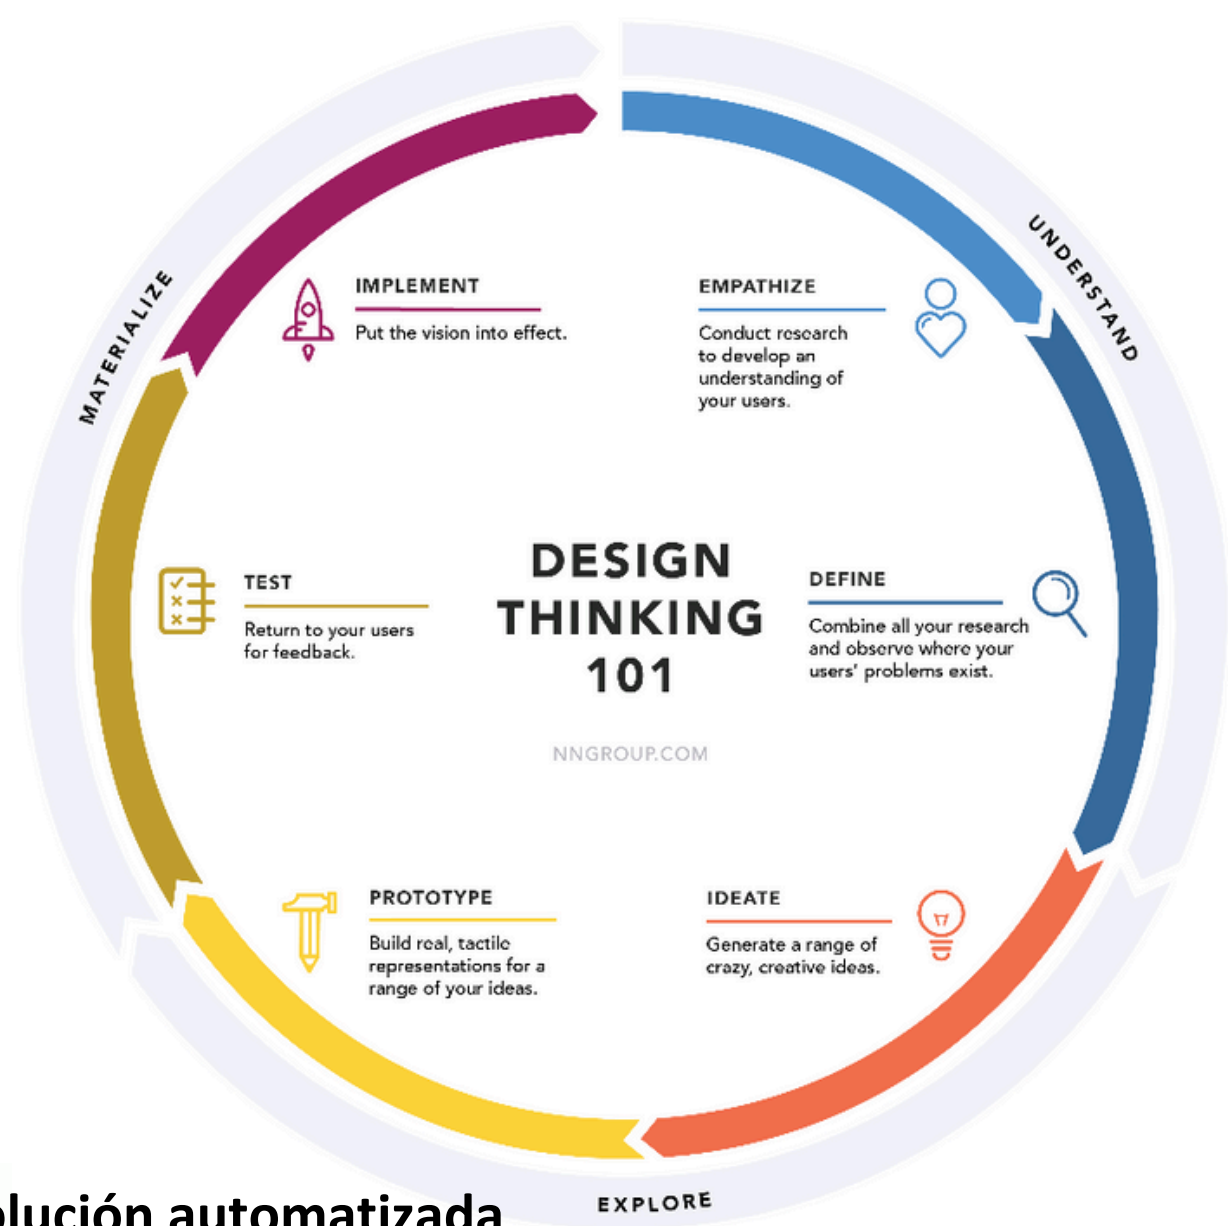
UNDERSTAND

EMPATHIZE

Conduct research to develop an understanding of your users.

DEFINE

Combine all your research and observe where your users' problems exist.

IDEATE

Generate a range of crazy, creative ideas.

EXPLORE

PROTOTYPE

Build real, tactile representations for a range of your ideas.

TEST

Return to your users for feedback.

MATERIALIZE

IMPLEMENT

Put the vision into effect.

DESIGN THINKING 101

NNGROUP.COM

lución automatizada